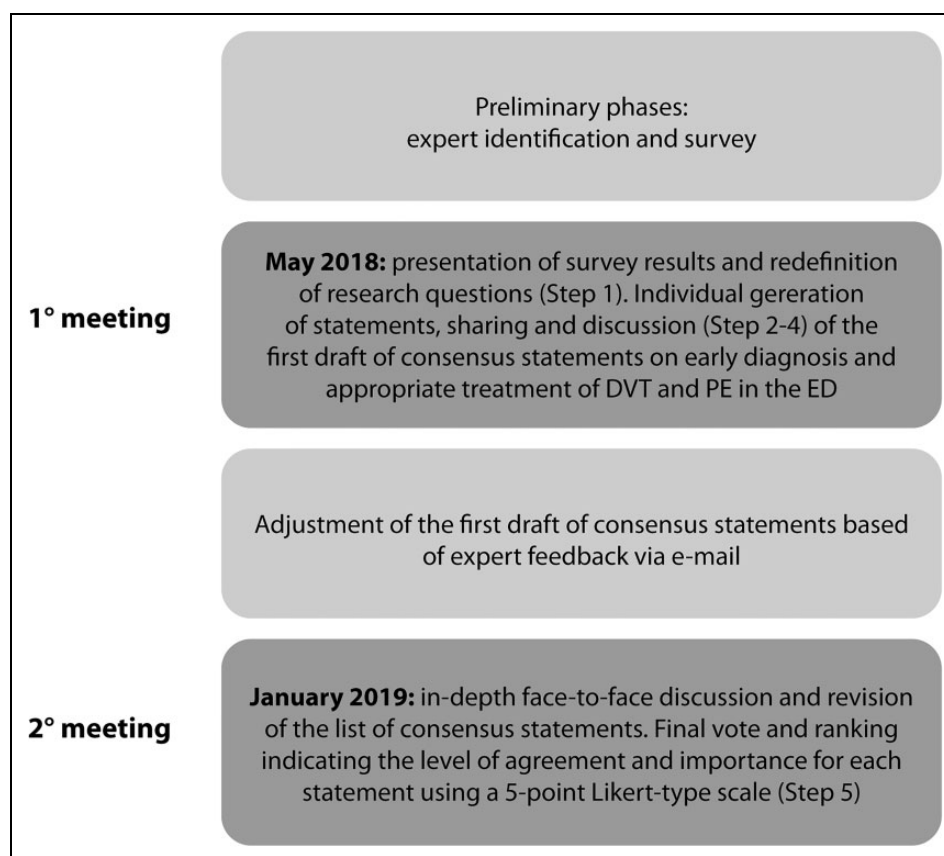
Preliminary phases:
expert identification and survey

1° meeting

**May 2018:** presentation of survey results and redefinition of research questions (Step 1). Individual gereration of statements, sharing and discussion (Step 2-4) of the first draft of consensus statements on early diagnosis and appropriate treatment of DVT and PE in the ED

Adjustment of the first draft of consensus statements based of expert feedback via e-mail

2° meeting

**January 2019:** in-depth face-to-face discussion and revision of the list of consensus statements. Final vote and ranking indicating the level of agreement and importance for each statement using a 5-point Likert-type scale (Step 5)